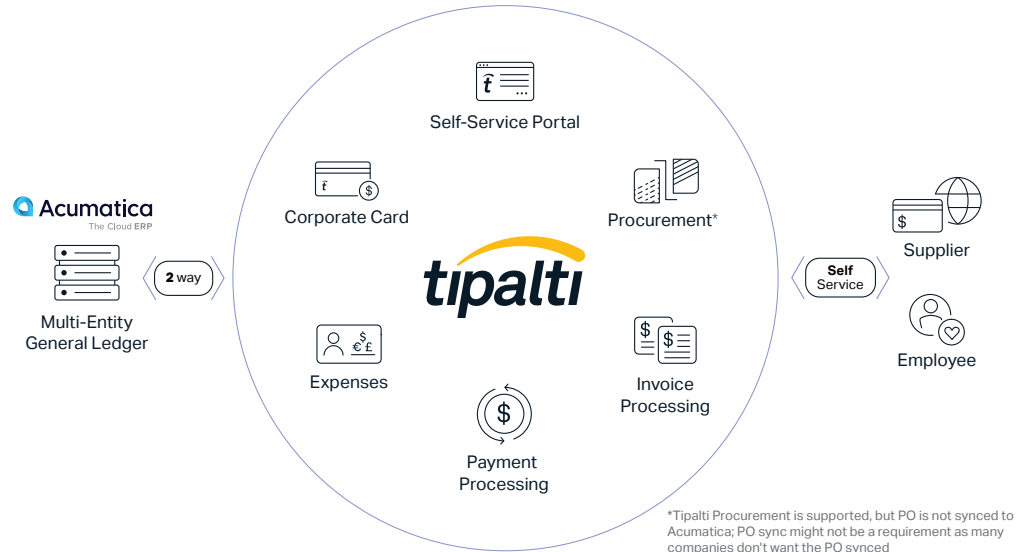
Acumatica
The Cloud ERP

Multi-Entity General Ledger

2 way

Self-Service Portal

Corporate Card

Procurement*

tipalti

Expenses

Invoice Processing

Payment Processing

Self Service

Supplier

Employee

*Tipalti Procurement is supported, but PO is not synced to Acumatica; PO sync might not be a requirement as many companies don't want the PO synced